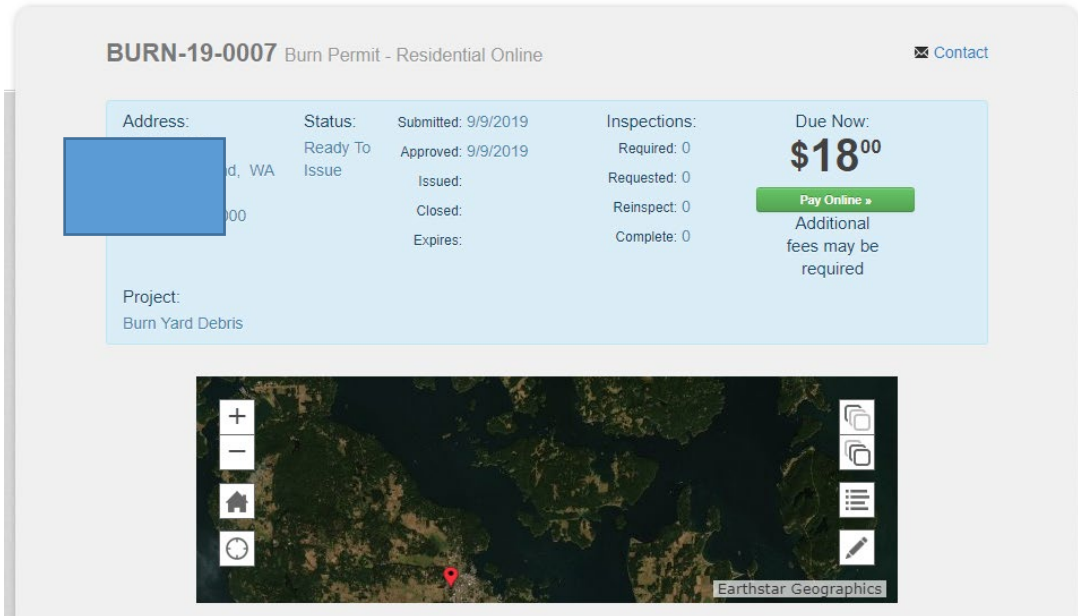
BURN-19-0007 Burn Permit - Residential Online

Contact

Address:
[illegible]d, WA
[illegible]00

Status:
Ready To Issue

Submitted: 9/9/2019
Approved: 9/9/2019
Issued:
Closed:
Expires:

Inspections:
Required: 0
Requested: 0
Reinspect: 0
Complete: 0

Due Now:
$18$^{00}$

Pay Online »

Additional fees may be required

Project:
Burn Yard Debris

+
−

Earthstar Geographics